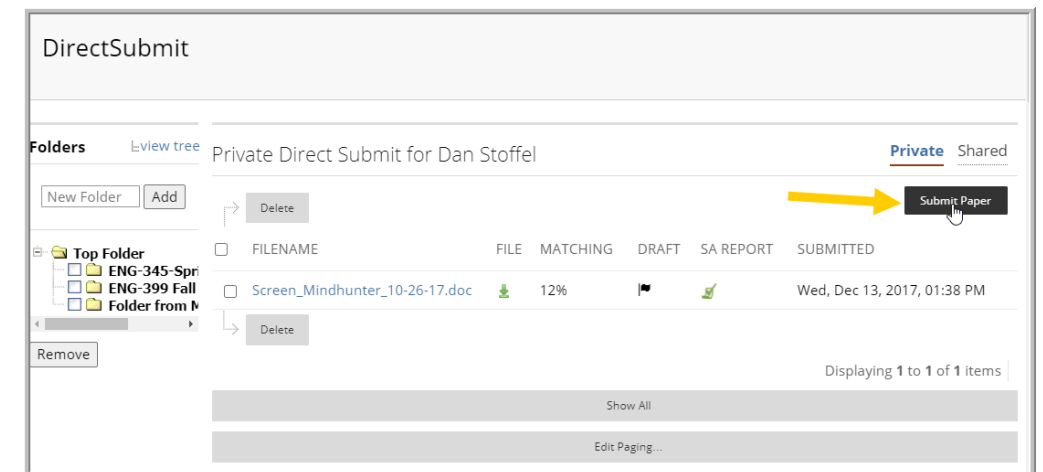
DirectSubmit

Folders view tree

New Folder Add

Top Folder
ENG-345-Spri
ENG-399 Fall
Folder from M

Remove

Private Direct Submit for Dan Stoffel

Private Shared

Submit Paper

Delete

| | FILENAME | FILE | MATCHING | DRAFT | SA REPORT | SUBMITTED |
|---|---|---|---|---|---|---|
| | Screen_Mindhunter_10-26-17.doc | | 12% | | | Wed, Dec 13, 2017, 01:38 PM |

Delete

Displaying 1 to 1 of 1 items

Show All

Edit Paging...